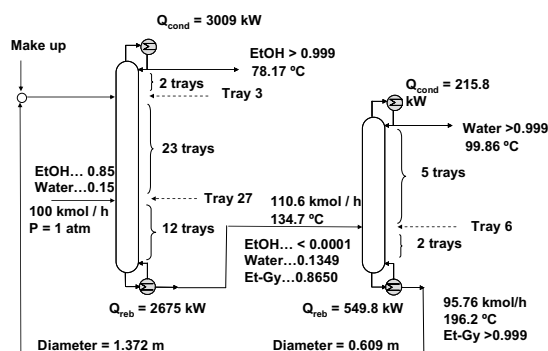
$Q_{cond}$ = 3009 kW

Make up

EtOH > 0.999
78.17 ºC

2 trays

Tray 3

23 trays

EtOH… 0.85
Water…0.15

Tray 27

100 kmol / h
P = 1 atm

12 trays

$Q_{reb}$ = 2675 kW

Diameter = 1.372 m

$Q_{cond}$ = 215.8 kW

Water >0.999
99.86 ºC

5 trays

110.6 kmol / h
134.7 ºC

Tray 6

2 trays

EtOH… < 0.0001
Water…0.1349
Et-Gy…0.8650

$Q_{reb}$ = 549.8 kW

Diameter = 0.609 m

95.76 kmol/h
196.2 ºC
Et-Gy >0.999